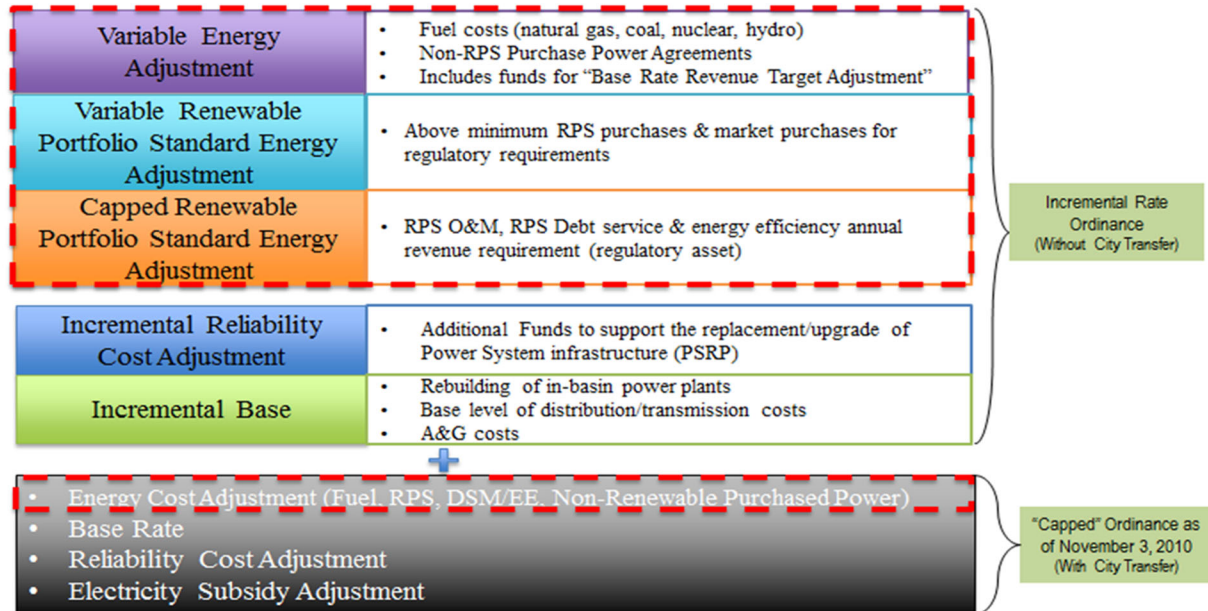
| | |
|---|---|
| Variable Energy Adjustment | • Fuel costs (natural gas, coal, nuclear, hydro) • Non-RPS Purchase Power Agreements • Includes funds for "Base Rate Revenue Target Adjustment" |
| Variable Renewable Portfolio Standard Energy Adjustment | • Above minimum RPS purchases & market purchases for regulatory requirements |
| Capped Renewable Portfolio Standard Energy Adjustment | • RPS O&M, RPS Debt service & energy efficiency annual revenue requirement (regulatory asset) |
| Incremental Reliability Cost Adjustment | • Additional Funds to support the replacement/upgrade of Power System infrastructure (PSRP) |
| Incremental Base | • Rebuilding of in-basin power plants • Base level of distribution/transmission costs • A&G costs |

Incremental Rate Ordinance (Without City Transfer)

+

• Energy Cost Adjustment (Fuel, RPS, DSM/EE, Non-Renewable Purchased Power)
• Base Rate
• Reliability Cost Adjustment
• Electricity Subsidy Adjustment

"Capped" Ordinance as of November 3, 2010 (With City Transfer)